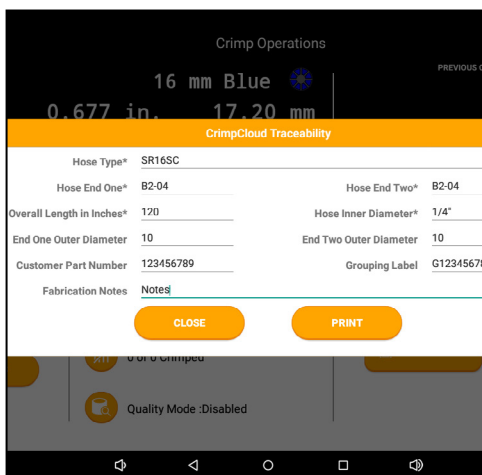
Crimp Operations

16 mm Blue

PREVIOUS C

0.677 in. 17.20 mm

CrimpCloud Traceability

Hose Type* SR16SC

Hose End One* B2-04

Hose End Two* B2-04

Overall Length in Inches* 120

Hose Inner Diameter* 1/4"

End One Outer Diameter 10

End Two Outer Diameter 10

Customer Part Number 123456789

Grouping Label G12345678

Fabrication Notes Notes

CLOSE

PRINT

0 of 0 Crimped

Quality Mode :Disabled